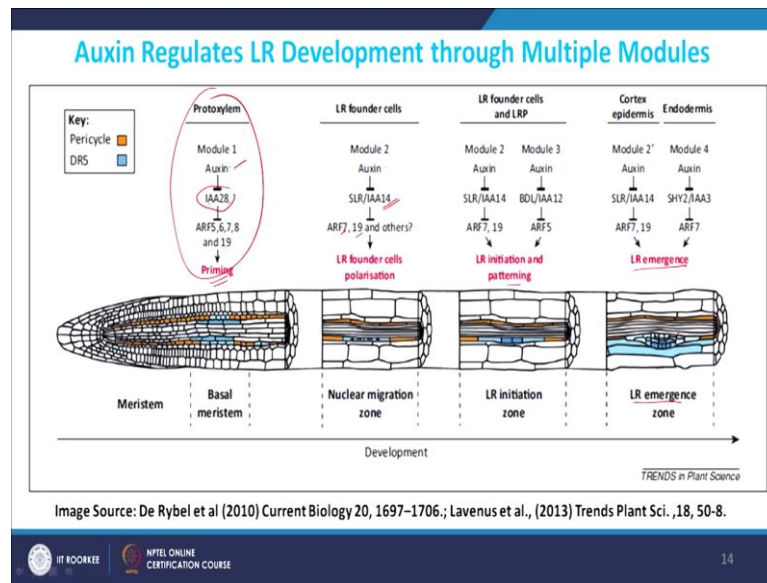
Auxin Regulates LR Development through Multiple Modules

Key:
Pericycle
DR5

Protoxylem

Module 1
Auxin
IAA28
ARF5,6,7,8 and 19
Priming

LR founder cells

Module 2
Auxin
SLR/IAA14
ARF7, 19 and others?
LR founder cells polarisation

LR founder cells and LRP

Module 2
Auxin
SLR/IAA14
ARF7, 19

Module 3
Auxin
BDL/IAA12
ARF5

LR initiation and patterning

Cortex epidermis

Module 2'
Auxin
SLR/IAA14
ARF7, 19

Endodermis

Module 4
Auxin
SHY2/IAA3
ARF7

LR emergence

Meristem

Basal meristem

Nuclear migration zone

LR initiation zone

LR emergence zone

Development

TRENDS in Plant Science

Image Source: De Rybel et al (2010) Current Biology 20, 1697–1706.; Lavenus et al., (2013) Trends Plant Sci. ,18, 50-8.

IIT ROORKEE

NPTEL ONLINE CERTIFICATION COURSE

14